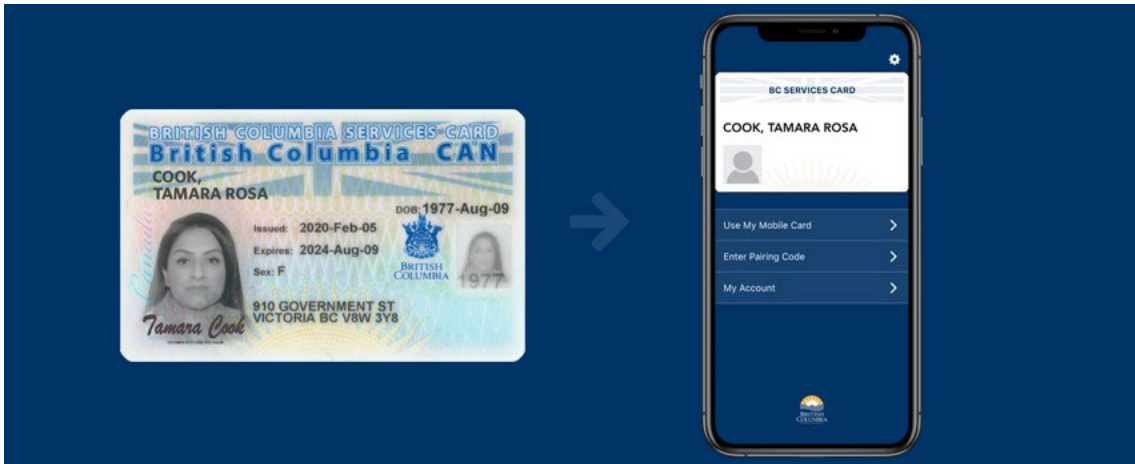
BRITISH COLUMBIA SERVICES CARD
British Columbia CAN
COOK,
TAMARA ROSA
DOB 1977-Aug-09
Issued: 2020-Feb-05
Expires: 2024-Aug-09
Sex: F
BRITISH COLUMBIA
1977
910 GOVERNMENT ST
VICTORIA BC V8W 3Y8
Tamara Cook

BC SERVICES CARD
COOK, TAMARA ROSA
Use My Mobile Card
Enter Pairing Code
My Account
BRITISH COLUMBIA